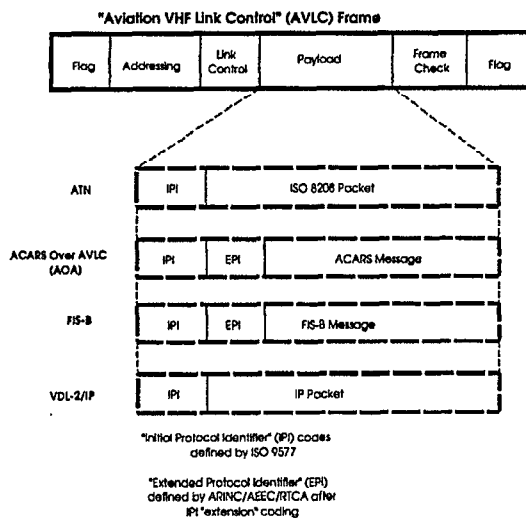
"Aviation VHF Link Control" (AVLC) Frame

| Flag | Addressing | Link Control | Payload | Frame Check | Flag |
|---|---|---|---|---|---|

ATN

IPI | ISO 8208 Packet

ACARS Over AVLC (AOA)

IPI | EPI | ACARS Message

FIS-B

IPI | EPI | FIS-B Message

VDL-2/IP

IPI | IP Packet

"Initial Protocol Identifier" (IPI) codes defined by ISO 9577

"Extended Protocol Identifier" (EPI) defined by ARINC/AEEC/RTCA after IPI "extension" coding